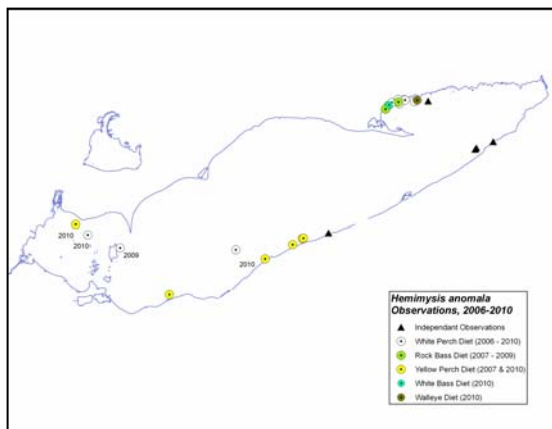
2010
2010
2009
2010

Hemimysis anomala Observations, 2006-2010

Independant Observations
White Perch Diet (2006 - 2010)
Rock Bass Diet (2007 - 2009)
Yellow Perch Diet (2007 & 2010)
White Bass Diet (2010)
Walleye Diet (2010)